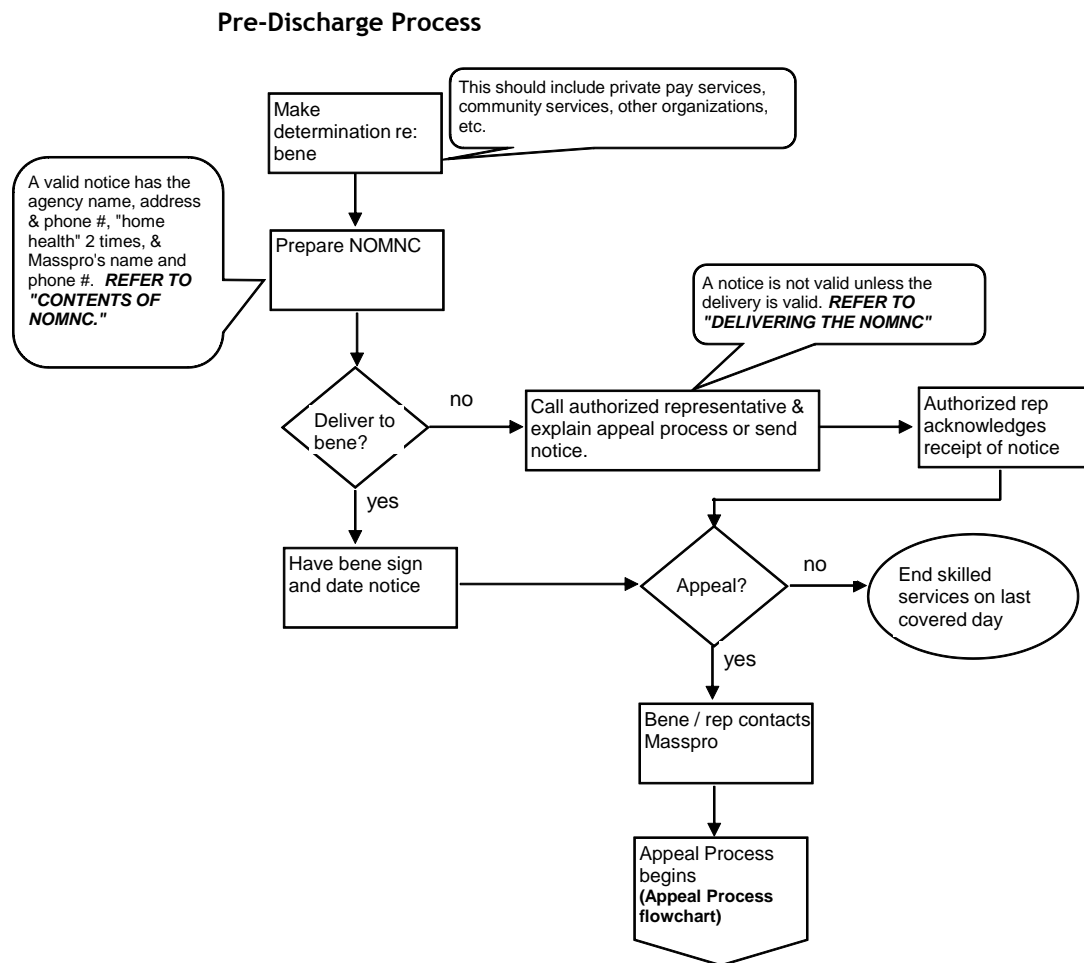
**Pre-Discharge Process**

Make determination re: bene

This should include private pay services, community services, other organizations, etc.

A valid notice has the agency name, address & phone #, "home health" 2 times, & Masspro's name and phone #. ***REFER TO "CONTENTS OF NOMNC."***

Prepare NOMNC

A notice is not valid unless the delivery is valid. ***REFER TO "DELIVERING THE NOMNC"***

Deliver to bene?

no

Call authorized representative & explain appeal process or send notice.

Authorized rep acknowledges receipt of notice

yes

Have bene sign and date notice

Appeal?

no

End skilled services on last covered day

yes

Bene / rep contacts Masspro

Appeal Process begins **(Appeal Process flowchart)**